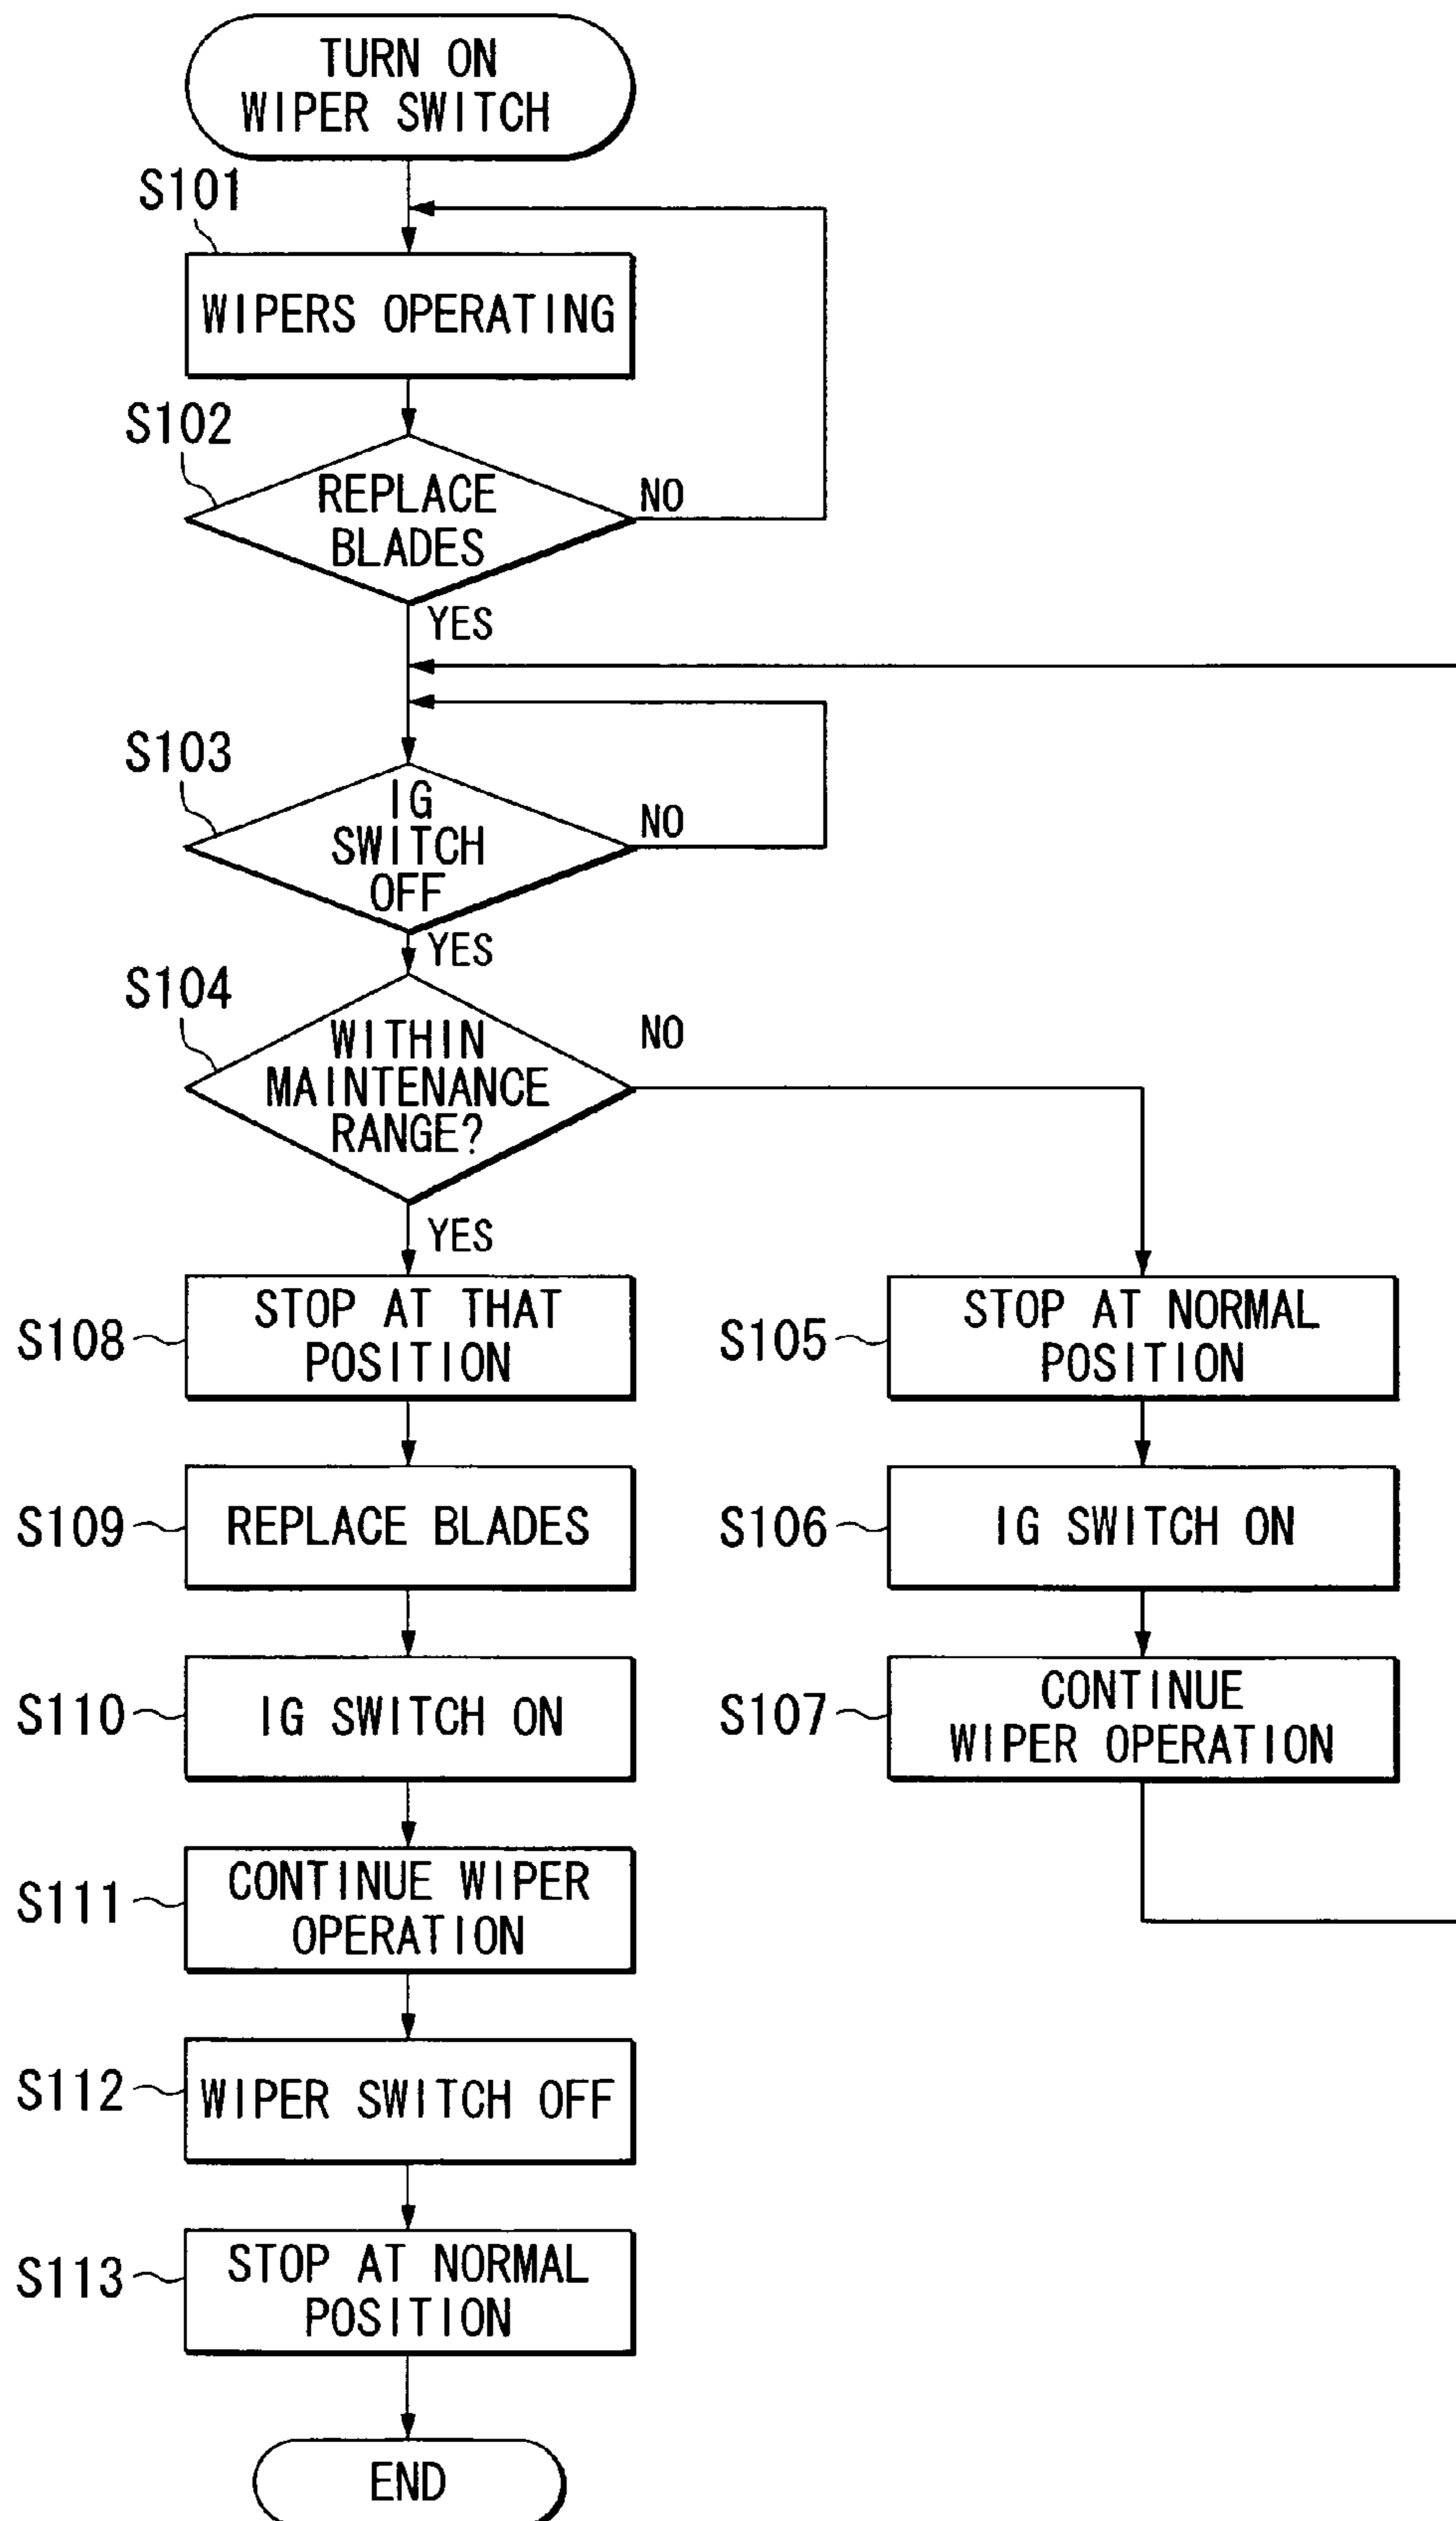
TURN ON WIPER SWITCH

S101

WIPERS OPERATING

S102

REPLACE BLADES

NO

YES

S103

IG SWITCH OFF

NO

YES

S104

WITHIN MAINTENANCE RANGE?

NO

YES

S108

STOP AT THAT POSITION

S109

REPLACE BLADES

S110

IG SWITCH ON

S111

CONTINUE WIPER OPERATION

S112

WIPER SWITCH OFF

S113

STOP AT NORMAL POSITION

END

S105

STOP AT NORMAL POSITION

S106

IG SWITCH ON

S107

CONTINUE WIPER OPERATION